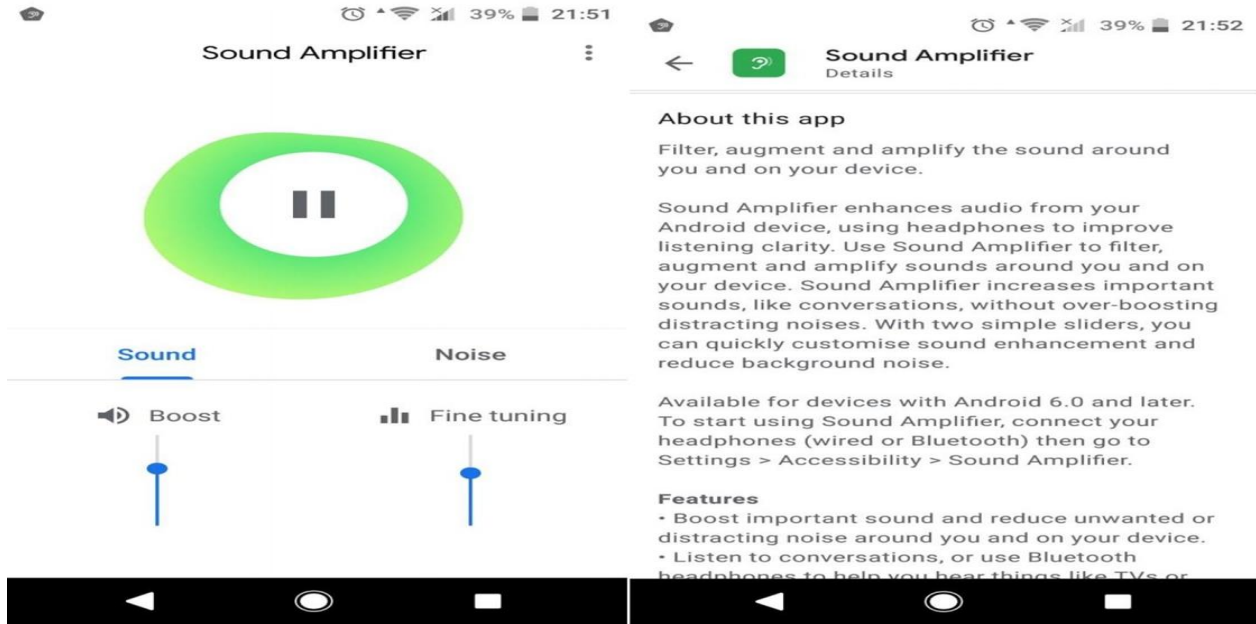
39% 21:51

Sound Amplifier

Sound

Noise

Boost

Fine tuning

39% 21:52

Sound Amplifier
Details

About this app

Filter, augment and amplify the sound around you and on your device.

Sound Amplifier enhances audio from your Android device, using headphones to improve listening clarity. Use Sound Amplifier to filter, augment and amplify sounds around you and on your device. Sound Amplifier increases important sounds, like conversations, without over-boosting distracting noises. With two simple sliders, you can quickly customise sound enhancement and reduce background noise.

Available for devices with Android 6.0 and later. To start using Sound Amplifier, connect your headphones (wired or Bluetooth) then go to Settings > Accessibility > Sound Amplifier.

Features
• Boost important sound and reduce unwanted or distracting noise around you and on your device.
• Listen to conversations, or use Bluetooth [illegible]